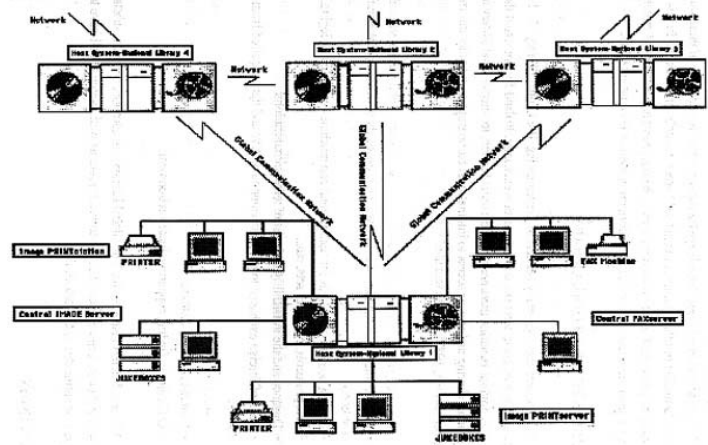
Network
Network
Network
Host System-Optical Library 4
Host System-Optical Library 2
Host System-Optical Library 3
Network
Network
Global Communication Network
Global Communication Network
Global Communication Network
Image PRINTstation
PRINTER
FAX Machine
Central IMAGE Server
Central FAXserver
Host System-Optical Library 1
JUKEBOXES
PRINTER
Image PRINTserver
JUKEBOXES